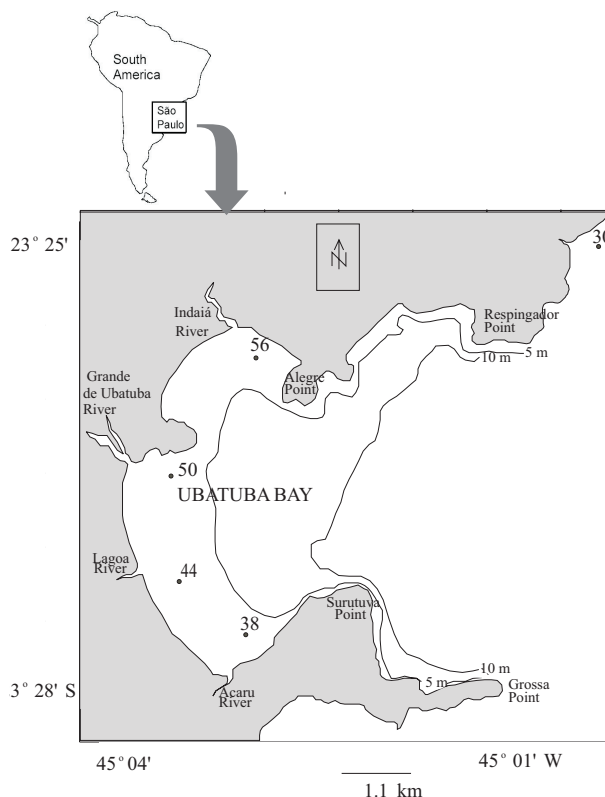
South America

São Paulo

23° 25'

N

30

Indaiá River

Respingador Point

56

10 m

5 m

Alegre Point

Grande de Ubatuba River

50

UBATUBA BAY

Lagoa River

44

Surutuva Point

38

10 m

5 m

Grossa Point

3° 28' S

Acaru River

45° 04'

45° 01' W

1.1 km